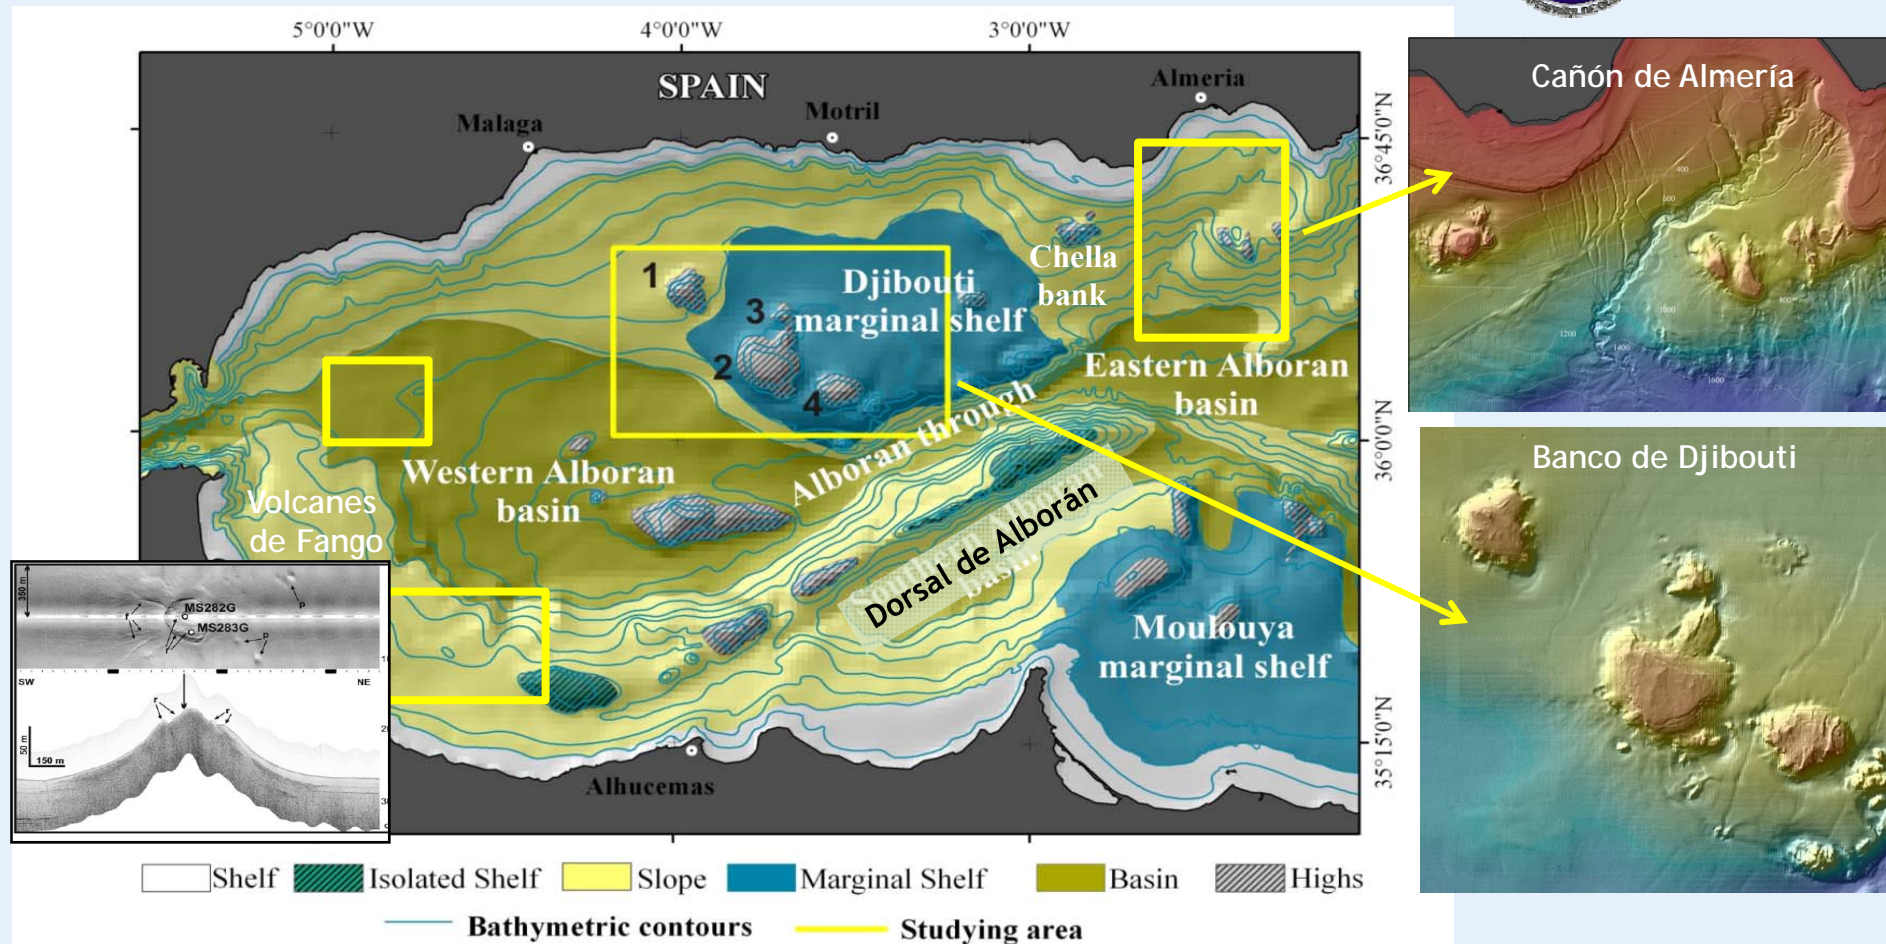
5°0'0"W 4°0'0"W 3°0'0"W

SPAIN

Malaga Motril Almeria

36°45'0"N

36°0'0"N

35°15'0"N

1 2 3 4

Djibouti marginal shelf

Chella bank

Eastern Alboran basin

Alboran through

Western Alboran basin

Volcanes de Fango

Dorsal de Alborán

Moulouya marginal shelf

Alhucemas

MS282G
MS283G

350 m

SW NE

50 m
150 m

Cañón de Almería

Banco de Djibouti

Shelf Isolated Shelf Slope Marginal Shelf Basin Highs

Bathymetric contours Studying area